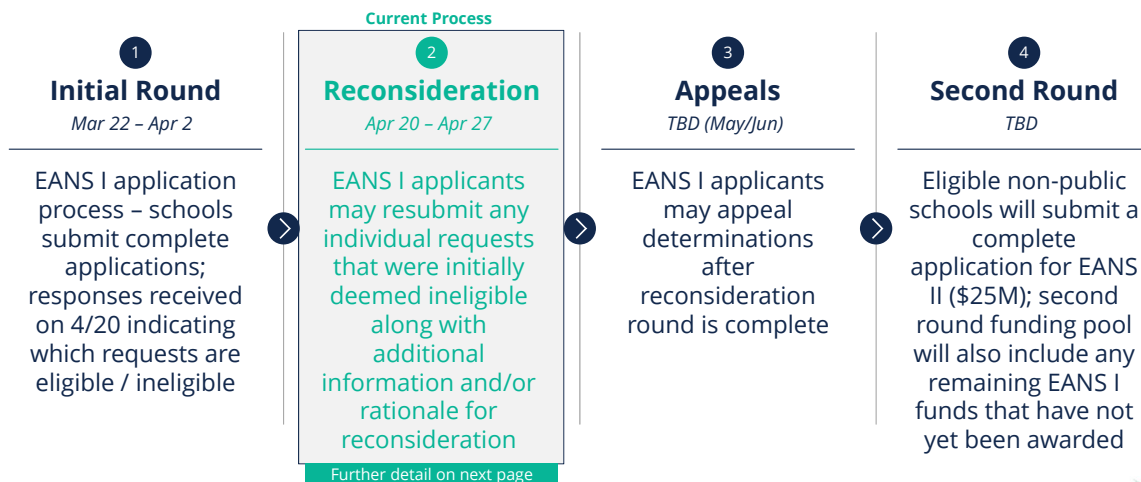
1
Initial Round
Mar 22 – Apr 2

EANS I application process – schools submit complete applications; responses received on 4/20 indicating which requests are eligible / ineligible

Current Process
2
Reconsideration
Apr 20 – Apr 27

EANS I applicants may resubmit any individual requests that were initially deemed ineligible along with additional information and/or rationale for reconsideration

Further detail on next page

3
Appeals
TBD (May/Jun)

EANS I applicants may appeal determinations after reconsideration round is complete

4
Second Round
TBD

Eligible non-public schools will submit a complete application for EANS II ($25M); second round funding pool will also include any remaining EANS I funds that have not yet been awarded